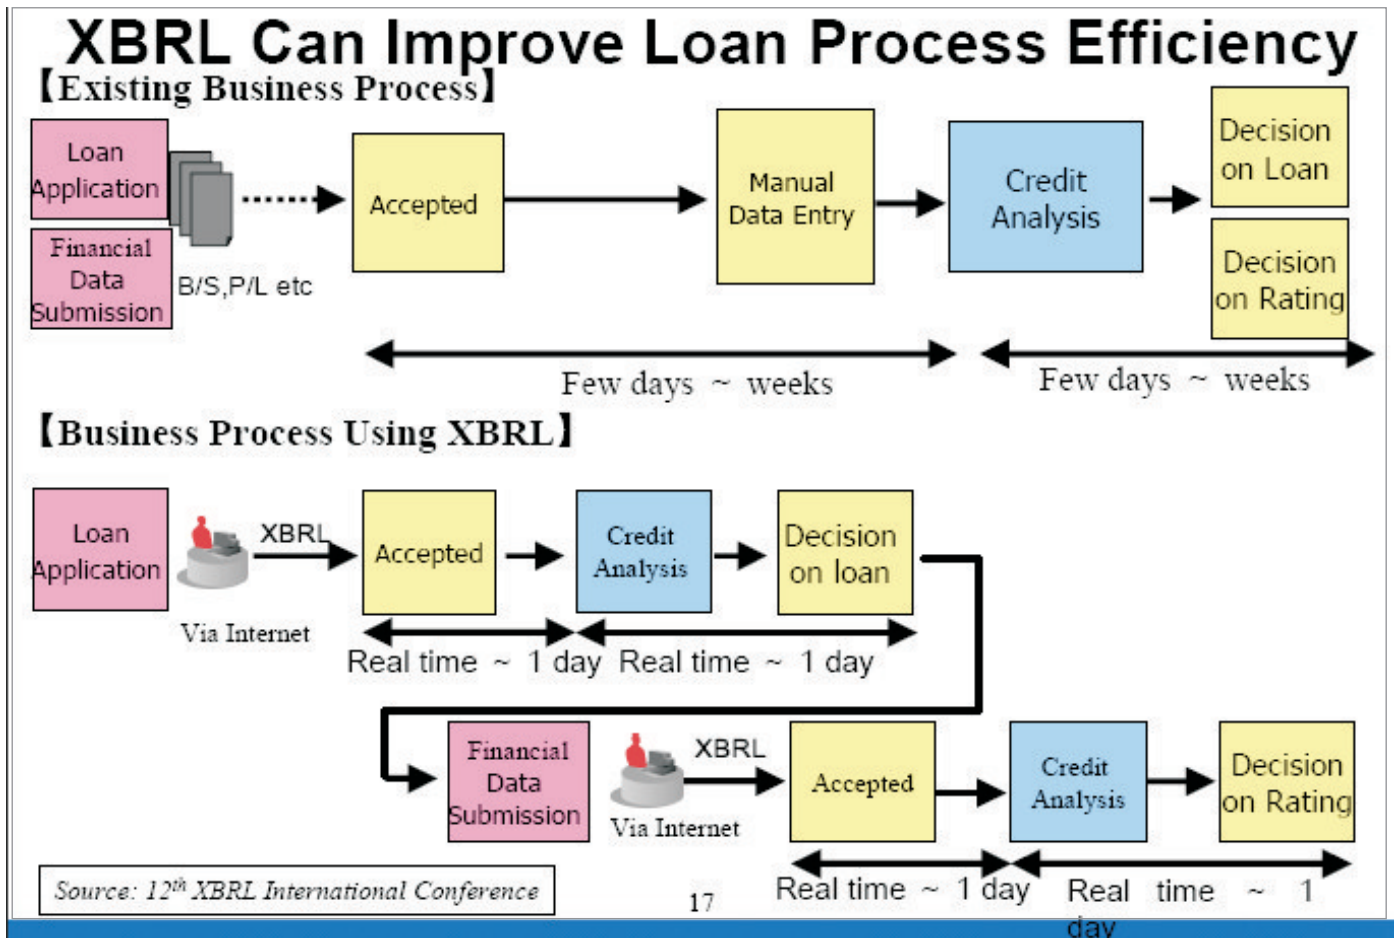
XBRL Can Improve Loan Process Efficiency

【Existing Business Process】

Loan Application

Financial Data Submission

B/S,P/L etc

Accepted

Manual Data Entry

Credit Analysis

Decision on Loan

Decision on Rating

Few days ~ weeks

Few days ~ weeks

【Business Process Using XBRL】

Loan Application

XBRL

Via Internet

Accepted

Credit Analysis

Decision on loan

Real time ~ 1 day

Real time ~ 1 day

Financial Data Submission

XBRL

Via Internet

Accepted

Credit Analysis

Decision on Rating

Real time ~ 1 day

Real time ~ 1 day

Source: $12^{th}$ XBRL International Conference

17